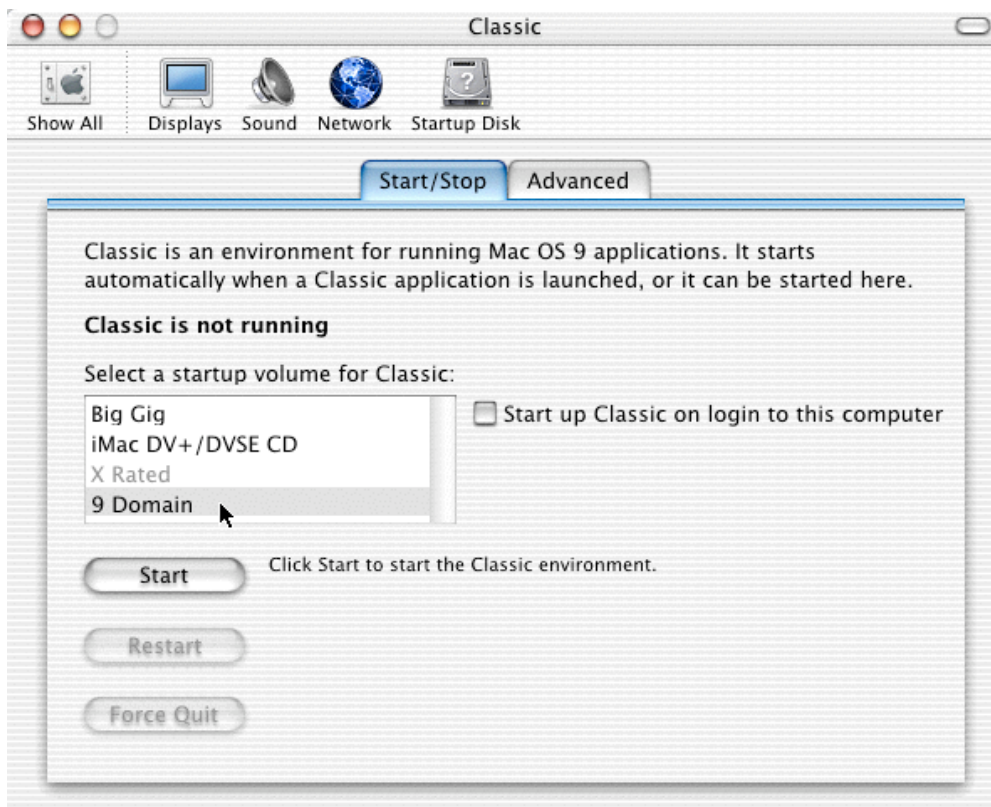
Classic

Show All
Displays
Sound
Network
Startup Disk

Start/Stop
Advanced

Classic is an environment for running Mac OS 9 applications. It starts automatically when a Classic application is launched, or it can be started here.

Classic is not running

Select a startup volume for Classic:

Big Gig
iMac DV+/DVSE CD
X Rated
9 Domain

Start up Classic on login to this computer

Start
Click Start to start the Classic environment.

Restart

Force Quit